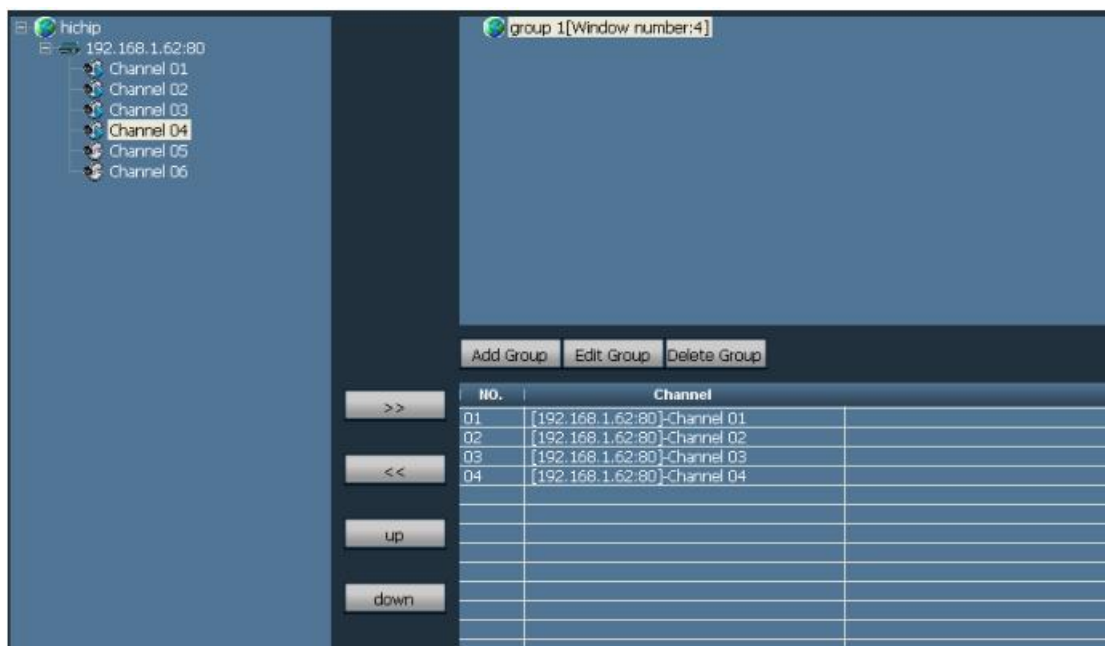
hichip
192.168.1.62:80
Channel 01
Channel 02
Channel 03
Channel 04
Channel 05
Channel 06

group 1[Window number:4]

Add Group
Edit Group
Delete Group

>>
<<
up
down

| NO. | Channel | |
|---|---|---|
| 01 | [192.168.1.62:80]-Channel 01 | |
| 02 | [192.168.1.62:80]-Channel 02 | |
| 03 | [192.168.1.62:80]-Channel 03 | |
| 04 | [192.168.1.62:80]-Channel 04 | |